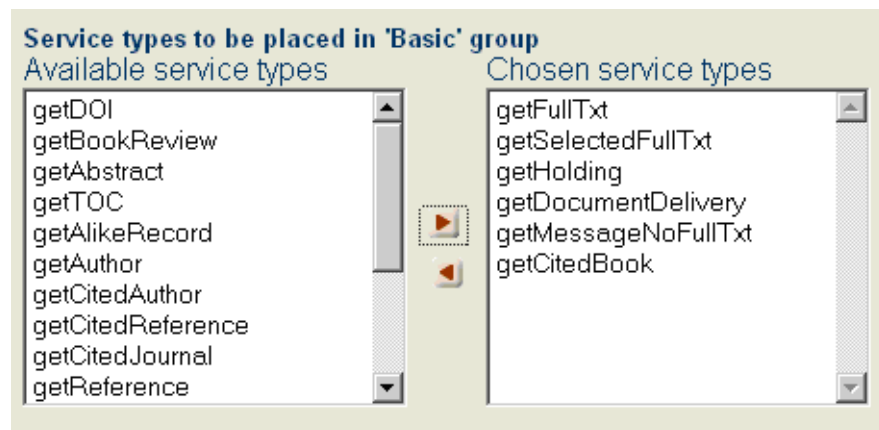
Service types to be placed in 'Basic' group

Available service types

getDOI
getBookReview
getAbstract
getTOC
getAlikeRecord
getAuthor
getCitedAuthor
getCitedReference
getCitedJournal
getReference

Chosen service types

getFullTxt
getSelectedFullTxt
getHolding
getDocumentDelivery
getMessageNoFullTxt
getCitedBook